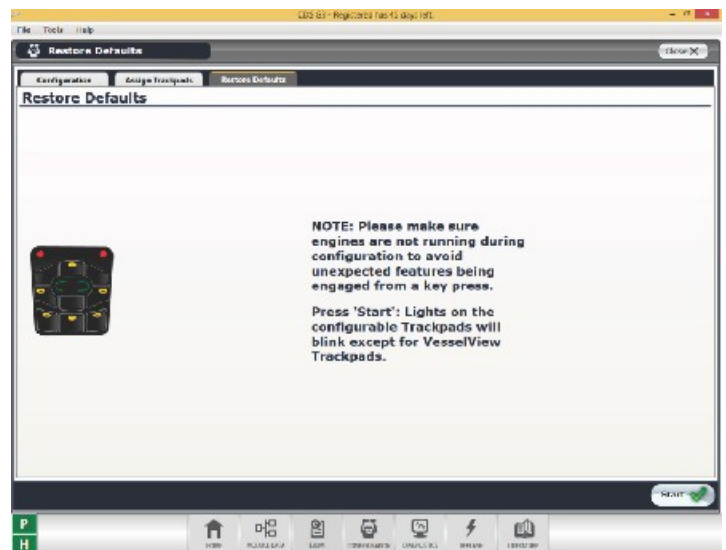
CDS G3 - Registered has 45 days left.

File Tools Help

Restore Defaults

Close

Configuration | Assign Trackpads | Restore Defaults

Restore Defaults

NOTE: Please make sure engines are not running during configuration to avoid unexpected features being engaged from a key press.

Press 'Start': Lights on the configurable Trackpads will blink except for VesselView Trackpads.

Start

P
H

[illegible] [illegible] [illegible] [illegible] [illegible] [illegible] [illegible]